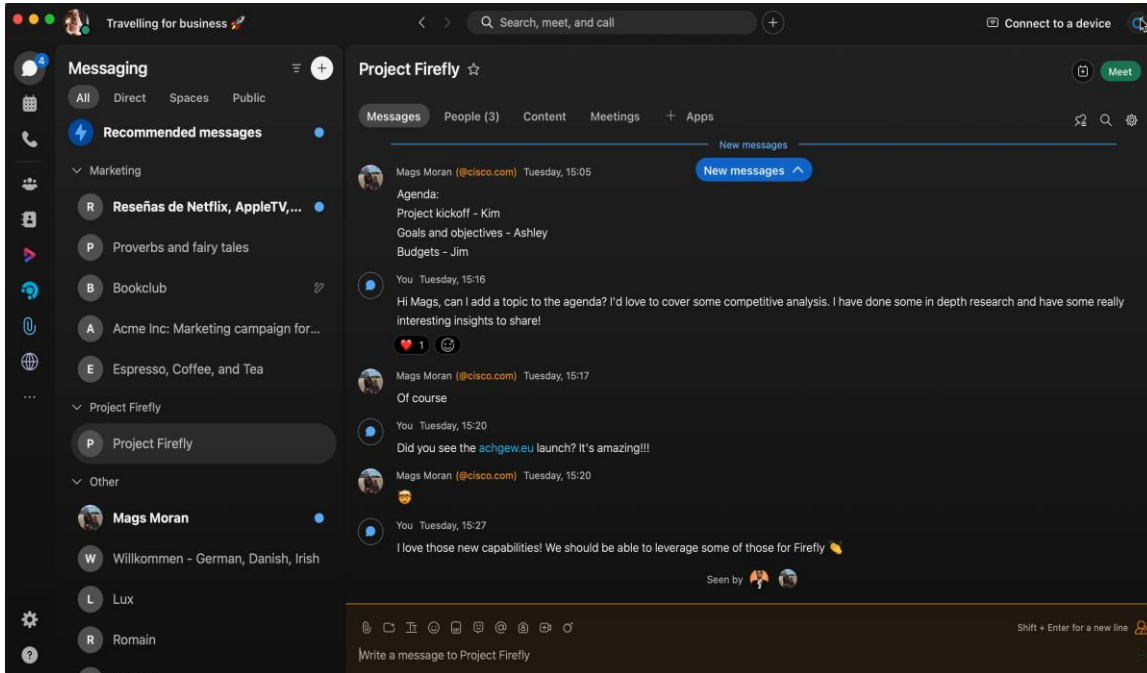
Travelling for business

Search, meet, and call

Connect to a device

4

Messaging

All Direct Spaces Public

Recommended messages

Marketing

R Reseñas de Netflix, AppleTV,...

P Proverbs and fairy tales

B Bookclub

A Acme Inc: Marketing campaign for...

E Espresso, Coffee, and Tea

Project Firefly

P Project Firefly

Other

Mags Moran

W Willkommen - German, Danish, Irish

L Lux

R Romain

Project Firefly ☆

Meet

Messages People (3) Content Meetings + Apps

New messages

New messages

Mags Moran (@cisco.com) Tuesday, 15:05

Agenda:
Project kickoff - Kim
Goals and objectives - Ashley
Budgets - Jim

You Tuesday, 15:16

Hi Mags, can I add a topic to the agenda? I'd love to cover some competitive analysis. I have done some in depth research and have some really interesting insights to share!

1

Mags Moran (@cisco.com) Tuesday, 15:17

Of course

You Tuesday, 15:20

Did you see the achgew.eu launch? It's amazing!!!

Mags Moran (@cisco.com) Tuesday, 15:20

You Tuesday, 15:27

I love those new capabilities! We should be able to leverage some of those for Firefly

Seen by

Shift + Enter for a new line

Write a message to Project Firefly